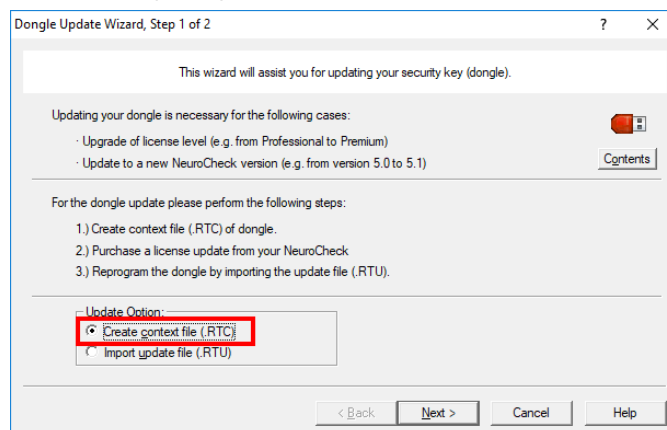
Dongle Update Wizard, Step 1 of 2

?

X

This wizard will assist you for updating your security key (dongle).

Updating your dongle is necessary for the following cases:

· Upgrade of license level (e.g. from Professional to Premium)

· Update to a new NeuroCheck version (e.g. from version 5.0 to 5.1)

Contents

For the dongle update please perform the following steps:

1.) Create context file (.RTC) of dongle.

2.) Purchase a license update from your NeuroCheck

3.) Reprogram the dongle by importing the update file (.RTU).

Update Option:

Create context file (.RTC)

Import update file (.RTU)

< Back

Next >

Cancel

Help